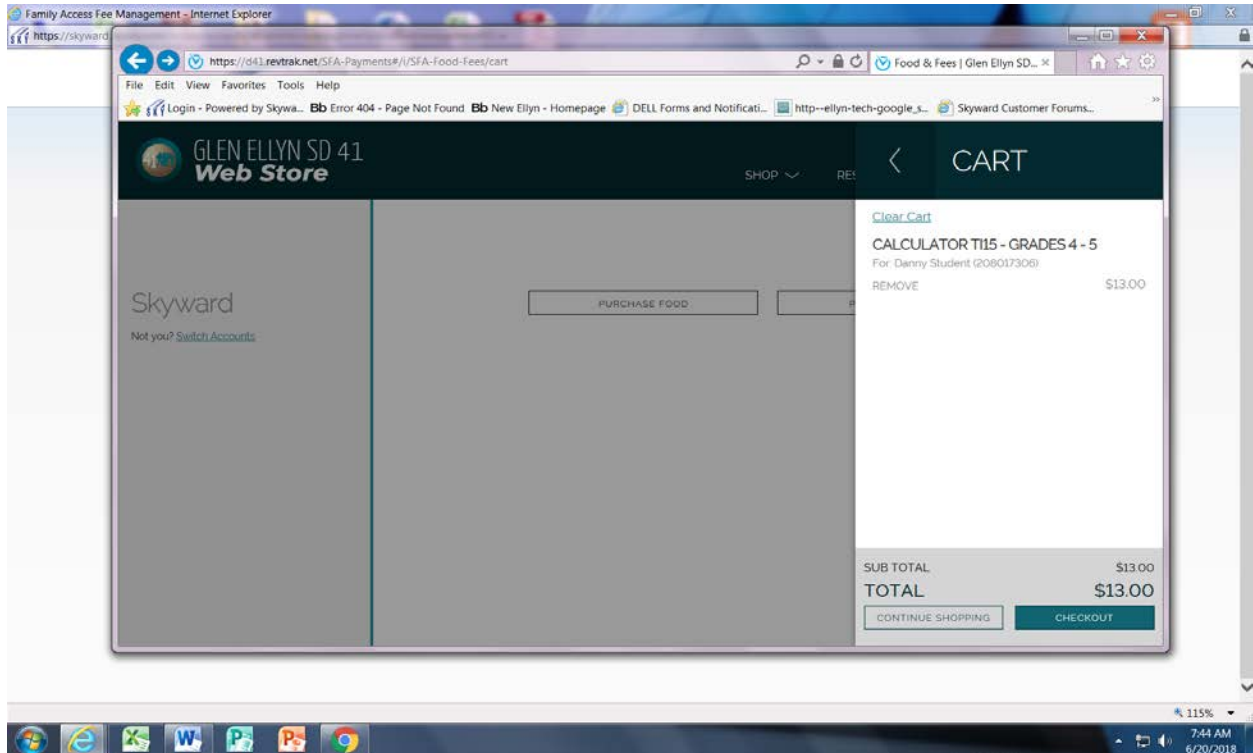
Family Access Fee Management - Internet Explorer
https://skyward

https://d41.revtrak.net/SFA-Payments#/i/SFA-Food-Fees/cart
Food & Fees | Glen Ellyn SD... ×

File Edit View Favorites Tools Help

Login - Powered by Skywa... Bb Error 404 - Page Not Found Bb New Ellyn - Homepage DELL Forms and Notificati... http--ellyn-tech-google_s... Skyward Customer Forums...

GLEN ELLYN SD 41
Web Store

SHOP RE

CART

Skyward
Not you? Switch Accounts

PURCHASE FOOD

Clear Cart
CALCULATOR TI15 - GRADES 4 - 5
For: Danny Student (208017306)
REMOVE $13.00

SUB TOTAL $13.00
TOTAL $13.00
CONTINUE SHOPPING
CHECKOUT

115%
7:44 AM
6/20/2018